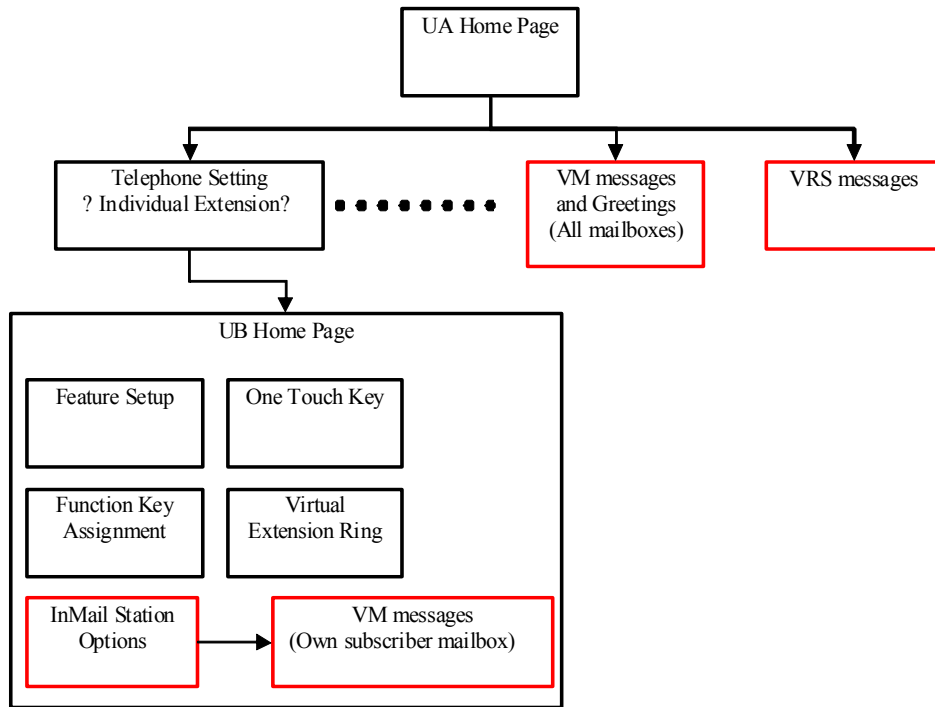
UA Home Page

Telephone Setting
? Individual Extension?

VM messages
and Greetings
(All mailboxes)

VRS messages

UB Home Page

Feature Setup

One Touch Key

Function Key
Assignment

Virtual
Extension Ring

InMail Station
Options

VM messages
(Own subscriber mailbox)